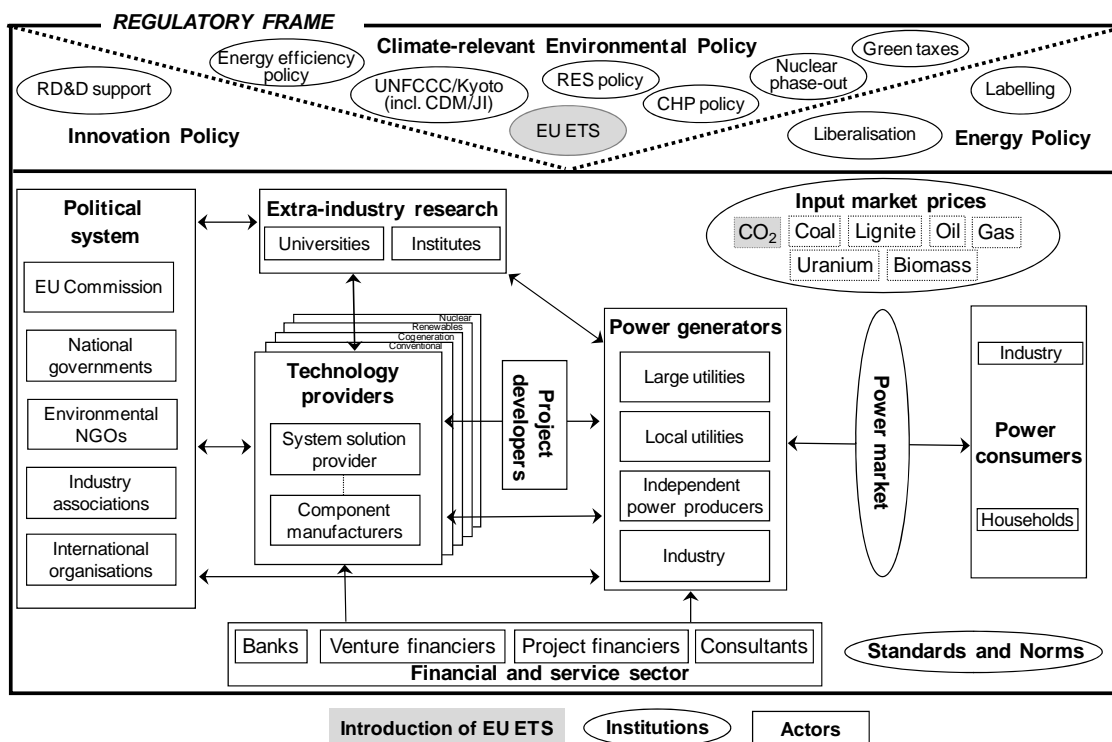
REGULATORY FRAME

Climate-relevant Environmental Policy

Energy efficiency policy

RD&D support

UNFCCC/Kyoto (incl. CDM/JI)

RES policy

Nuclear phase-out

Green taxes

CHP policy

Labelling

EU ETS

Liberalisation

Innovation Policy

Energy Policy

Political system

EU Commission

National governments

Environmental NGOs

Industry associations

International organisations

Extra-industry research

Universities

Institutes

Input market prices

$CO_2$

Coal

Lignite

Oil

Gas

Uranium

Biomass

Nuclear

Renewables

Cogeneration

Conventional

Technology providers

System solution provider

Component manufacturers

Project developers

Power generators

Large utilities

Local utilities

Independent power producers

Industry

Power market

Industry

Power consumers

Households

Banks

Venture financiers

Project financiers

Consultants

Financial and service sector

Standards and Norms

Introduction of EU ETS

Institutions

Actors